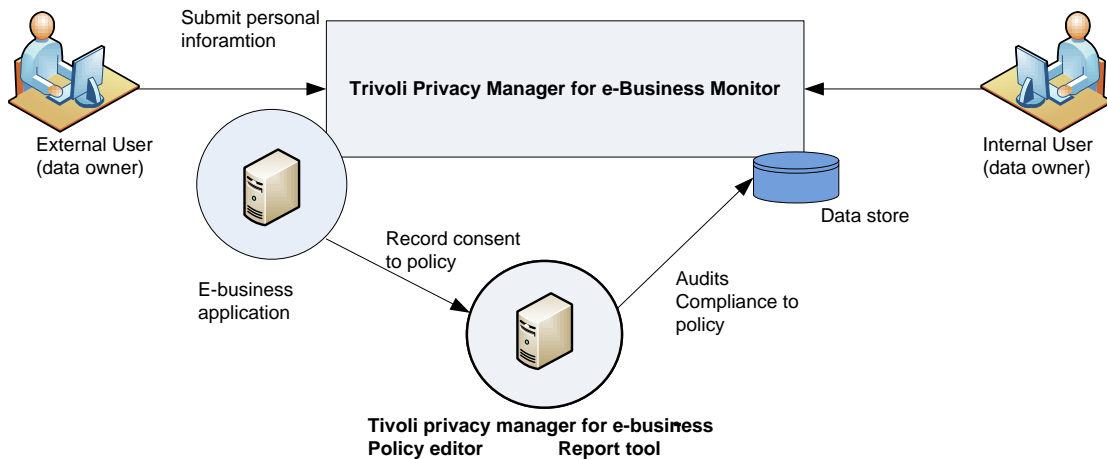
Submit personal inforamtion

Trivoli Privacy Manager for e-Business Monitor

External User (data owner)

Internal User (data owner)

Data store

Record consent to policy

E-business application

Audits Compliance to policy

Tivoli privacy manager for e-business
Policy editor Report tool